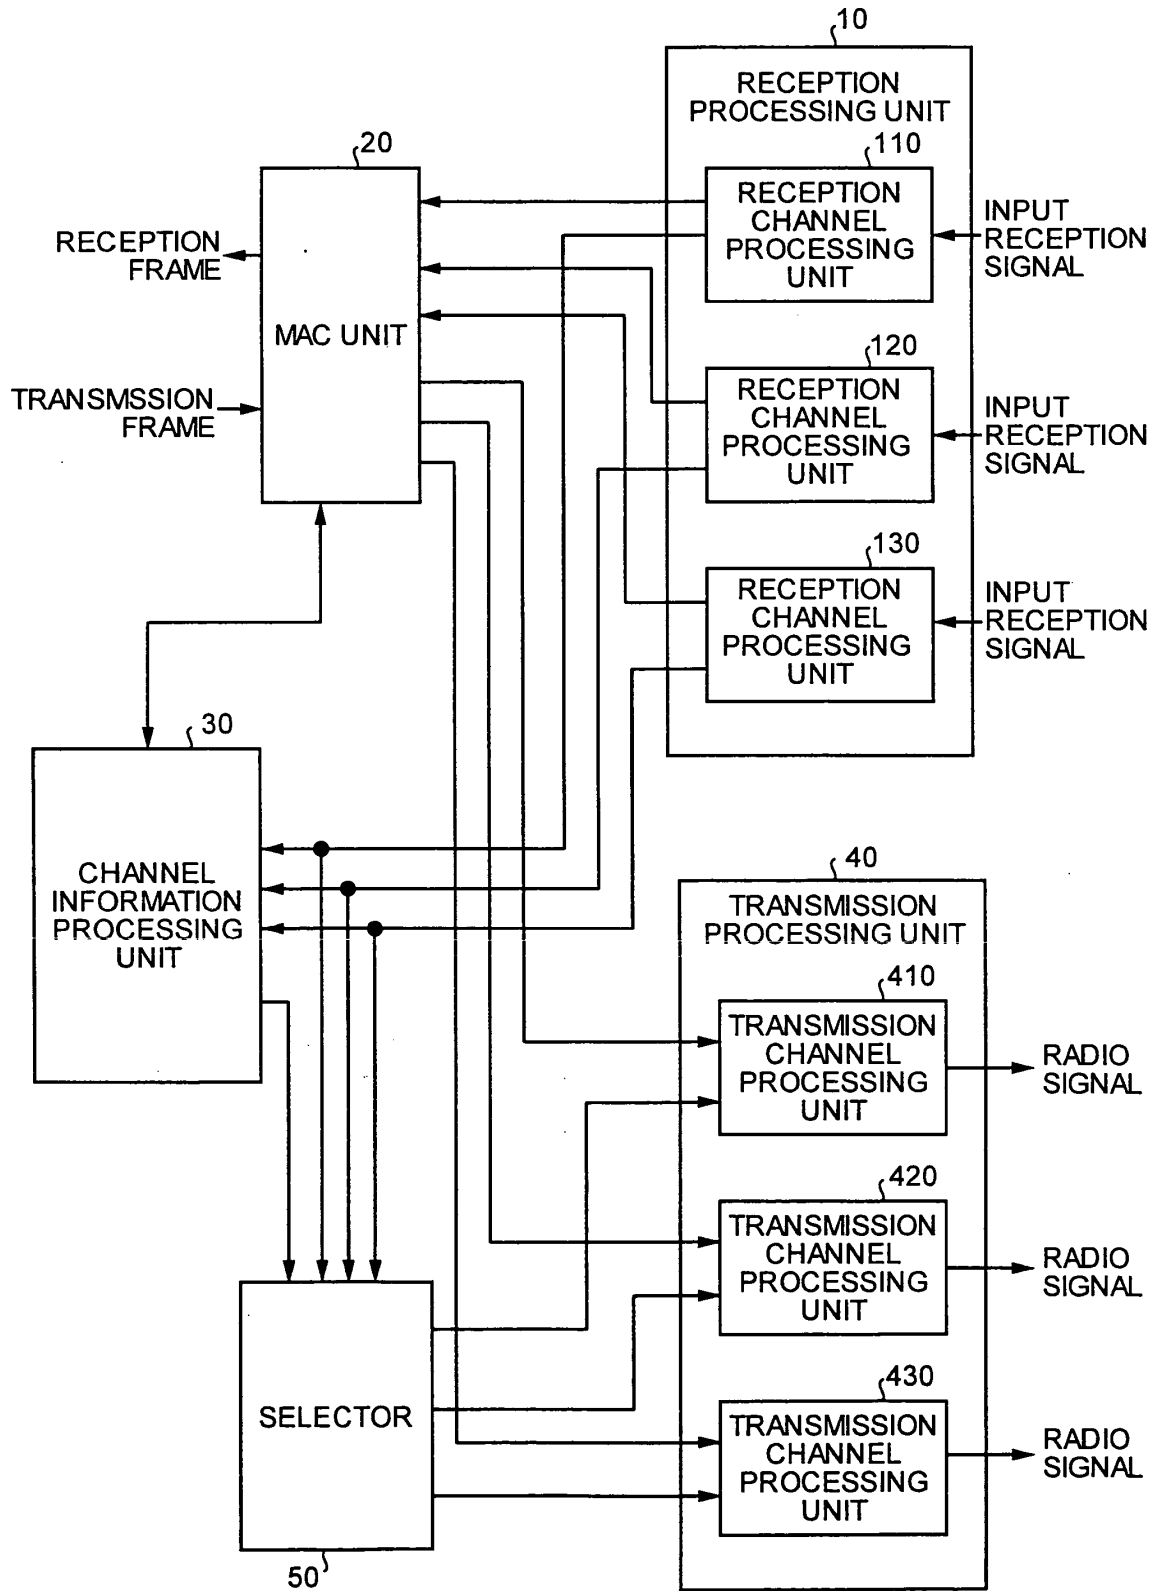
10
RECEPTION PROCESSING UNIT
20
110
RECEPTION CHANNEL PROCESSING UNIT
INPUT RECEPTION SIGNAL
RECEPTION FRAME
MAC UNIT
120
RECEPTION CHANNEL PROCESSING UNIT
INPUT RECEPTION SIGNAL
TRANSMSSION FRAME
130
RECEPTION CHANNEL PROCESSING UNIT
INPUT RECEPTION SIGNAL
30
CHANNEL INFORMATION PROCESSING UNIT
40
TRANSMISSION PROCESSING UNIT
410
TRANSMISSION CHANNEL PROCESSING UNIT
RADIO SIGNAL
420
TRANSMISSION CHANNEL PROCESSING UNIT
RADIO SIGNAL
SELECTOR
430
TRANSMISSION CHANNEL PROCESSING UNIT
RADIO SIGNAL
50